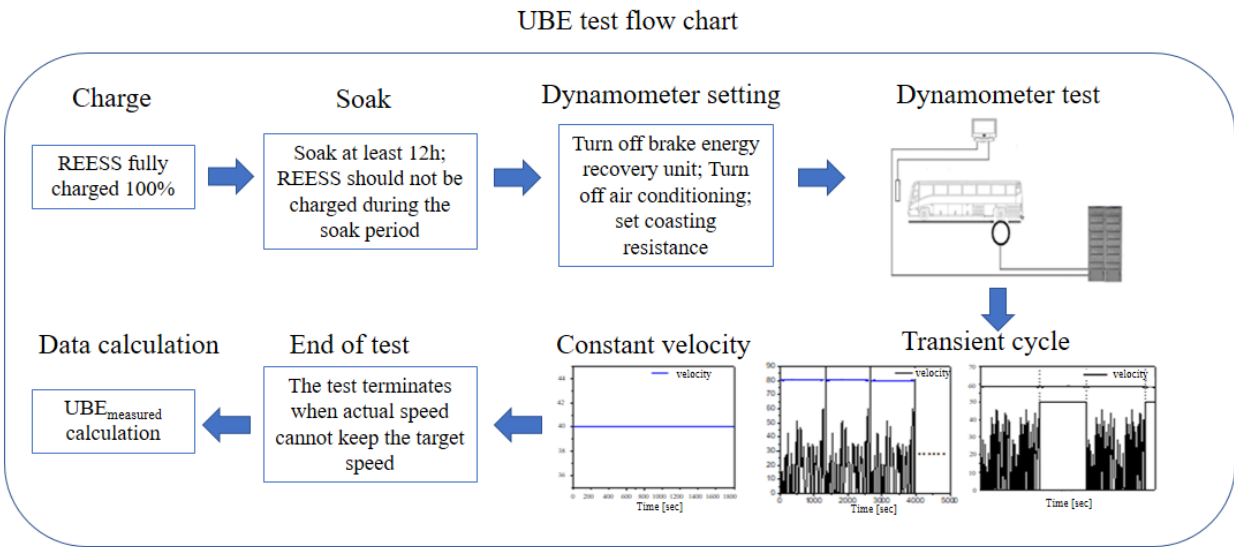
UBE test flow chart

Charge

REESS fully charged 100%

Soak

Soak at least 12h; REESS should not be charged during the soak period

Dynamometer setting

Turn off brake energy recovery unit; Turn off air conditioning; set coasting resistance

Dynamometer test

Transient cycle

velocity

90
80
70
60
50
40
30
20
10
0

0 1000 2000 3000 4000 5000
Time [sec]

velocity

70
60
50
40
30
20
10
0

Time [sec]

Constant velocity

velocity

44
42
40
38
36

0 200 400 600 800 1000 1200 1400 1600 1800
Time [sec]

End of test

The test terminates when actual speed cannot keep the target speed

Data calculation

$UBE_{measured}$ calculation